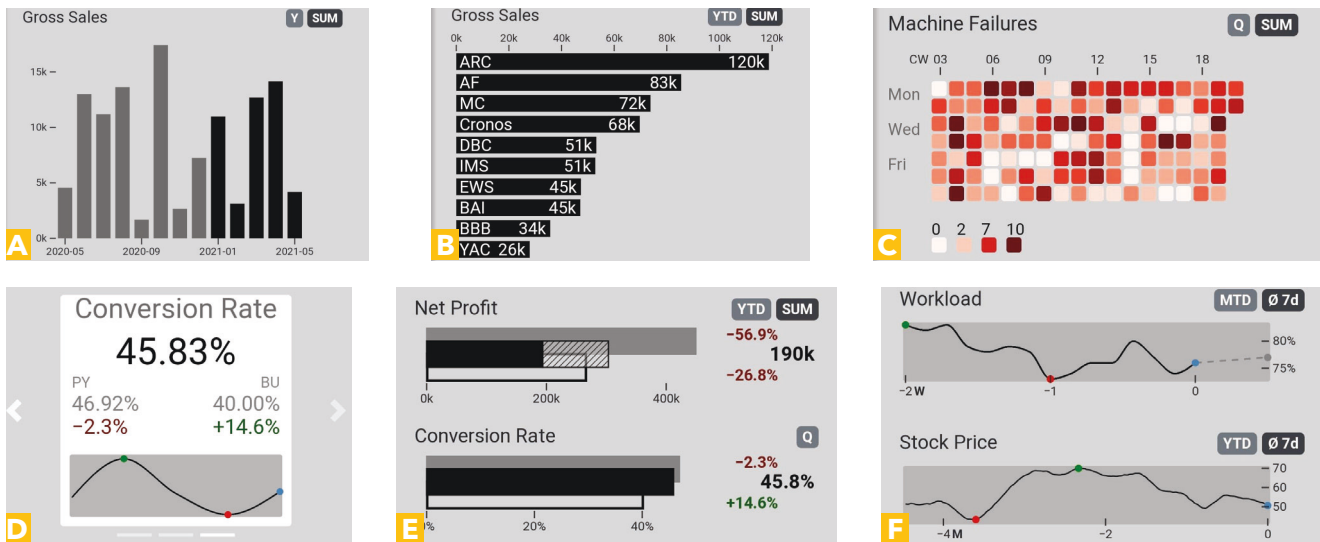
Gross Sales
Y SUM
15k
10k
5k
0k
2020-05 2020-09 2021-01 2021-05
A

Gross Sales
YTD SUM
0k 20k 40k 60k 80k 100k 120k
ARC 120k
AF 83k
MC 72k
Cronos 68k
DBC 51k
IMS 51k
EWS 45k
BAI 45k
BBB 34k
YAC 26k
B

Machine Failures
Q SUM
CW 03 06 09 12 15 18
Mon
Wed
Fri
0 2 7 10
C

Conversion Rate
45.83%
PY
46.92%
−2.3%
BU
40.00%
+14.6%
D

Net Profit
YTD SUM
−56.9%
190k
−26.8%
0k 200k 400k
Conversion Rate
Q
−2.3%
45.8%
+14.6%
0% 20% 40%
E

Workload
MTD Ø 7d
80%
75%
−2 W −1 0
Stock Price
YTD Ø 7d
70
60
50
−4 M −2 0
F